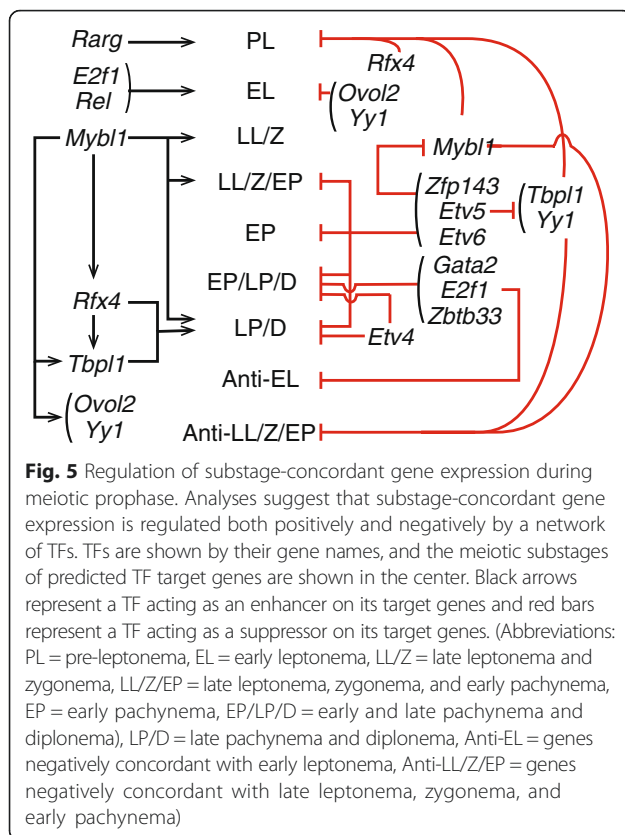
Rarg PL Rfx4

E2f1 Rel EL Ovol2 Yy1

Mybl1 LL/Z Mybl1

LL/Z/EP Zfp143 Etv5 Etv6 Tbpl1 Yy1

EP

EP/LP/D Gata2 E2f1 Zbtb33

Rfx4 LP/D Etv4

Tbpl1

Anti-EL

Ovol2 Yy1

Anti-LL/Z/EP

**Fig. 5** Regulation of substage-concordant gene expression during meiotic prophase. Analyses suggest that substage-concordant gene expression is regulated both positively and negatively by a network of TFs. TFs are shown by their gene names, and the meiotic substages of predicted TF target genes are shown in the center. Black arrows represent a TF acting as an enhancer on its target genes and red bars represent a TF acting as a suppressor on its target genes. (Abbreviations: PL = pre-leptonema, EL = early leptonema, LL/Z = late leptonema and zygonema, LL/Z/EP = late leptonema, zygonema, and early pachynema, EP = early pachynema, EP/LP/D = early and late pachynema and diplonema), LP/D = late pachynema and diplonema, Anti-EL = genes negatively concordant with early leptonema, Anti-LL/Z/EP = genes negatively concordant with late leptonema, zygonema, and early pachynema)